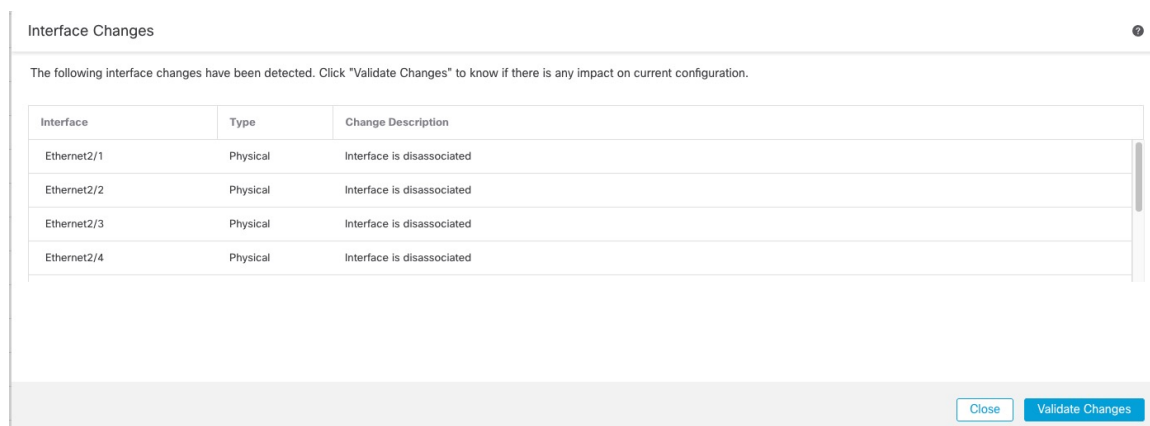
Interface Changes

The following interface changes have been detected. Click "Validate Changes" to know if there is any impact on current configuration.

| Interface | Type | Change Description |
|---|---|---|
| Ethernet2/1 | Physical | Interface is disassociated |
| Ethernet2/2 | Physical | Interface is disassociated |
| Ethernet2/3 | Physical | Interface is disassociated |
| Ethernet2/4 | Physical | Interface is disassociated |

Close Validate Changes